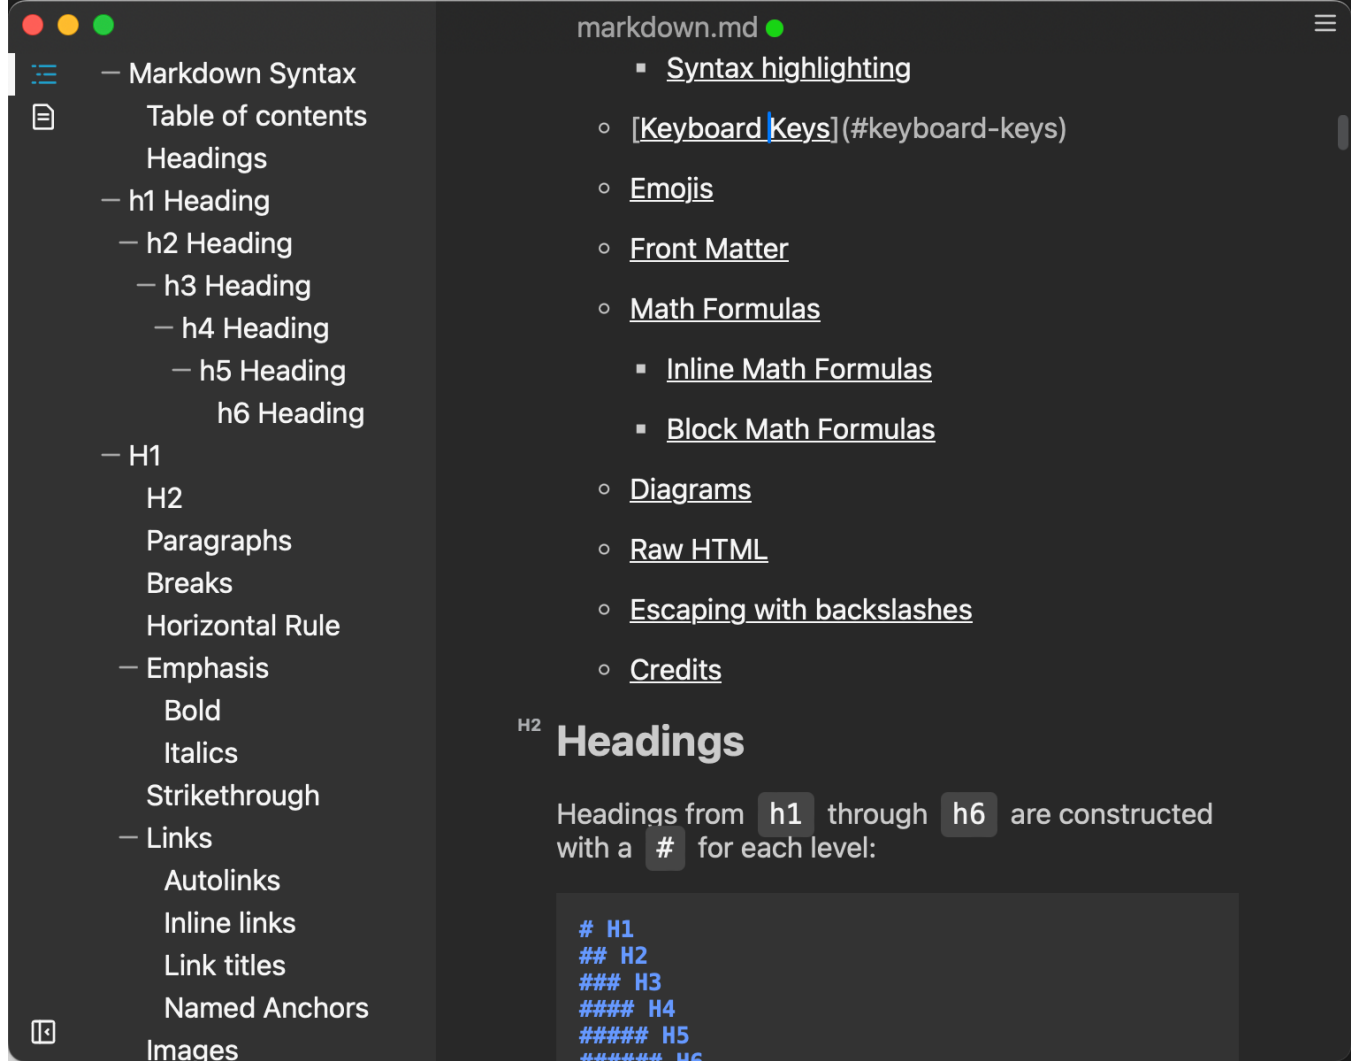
markdown.md

— Markdown Syntax
Table of contents
Headings
— h1 Heading
— h2 Heading
— h3 Heading
— h4 Heading
— h5 Heading
h6 Heading
— H1
H2
Paragraphs
Breaks
Horizontal Rule
— Emphasis
Bold
Italics
Strikethrough
— Links
Autolinks
Inline links
Link titles
Named Anchors
Images

- Syntax highlighting
- [Keyboard Keys](#keyboard-keys)
- Emojis
- Front Matter
- Math Formulas
- Inline Math Formulas
- Block Math Formulas
- Diagrams
- Raw HTML
- Escaping with backslashes
- Credits

H2 Headings

Headings from h1 through h6 are constructed with a # for each level:

```
# H1
## H2
### H3
#### H4
##### H5
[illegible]
```